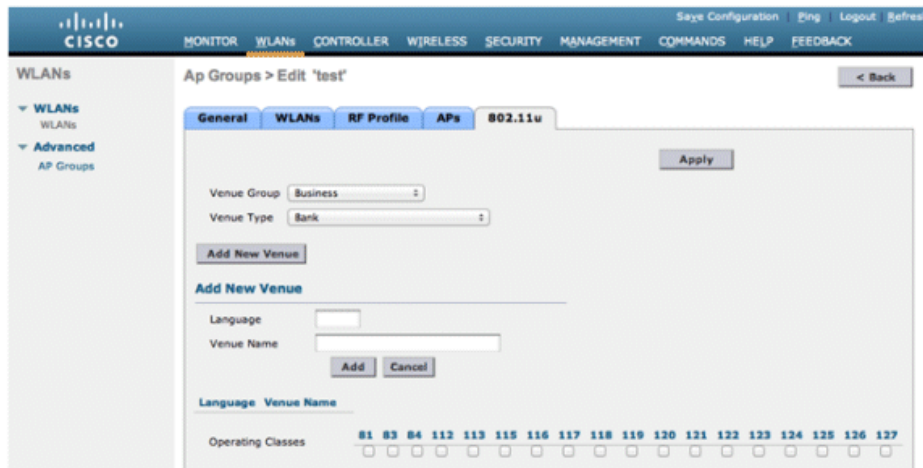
cisco

Save Configuration | Ping | Logout | Refres

MONITOR WLANs CONTROLLER WIRELESS SECURITY MANAGEMENT COMMANDS HELP FEEDBACK

WLANs

WLANs
WLANs
Advanced
AP Groups

Ap Groups > Edit 'test'

< Back

General WLANs RF Profile APs 802.11u

Apply

Venue Group Business
Venue Type Bank

Add New Venue

Add New Venue

Language
Venue Name

Add Cancel

Language Venue Name

Operating Classes 81 83 84 112 113 115 116 117 118 119 120 121 122 123 124 125 126 127